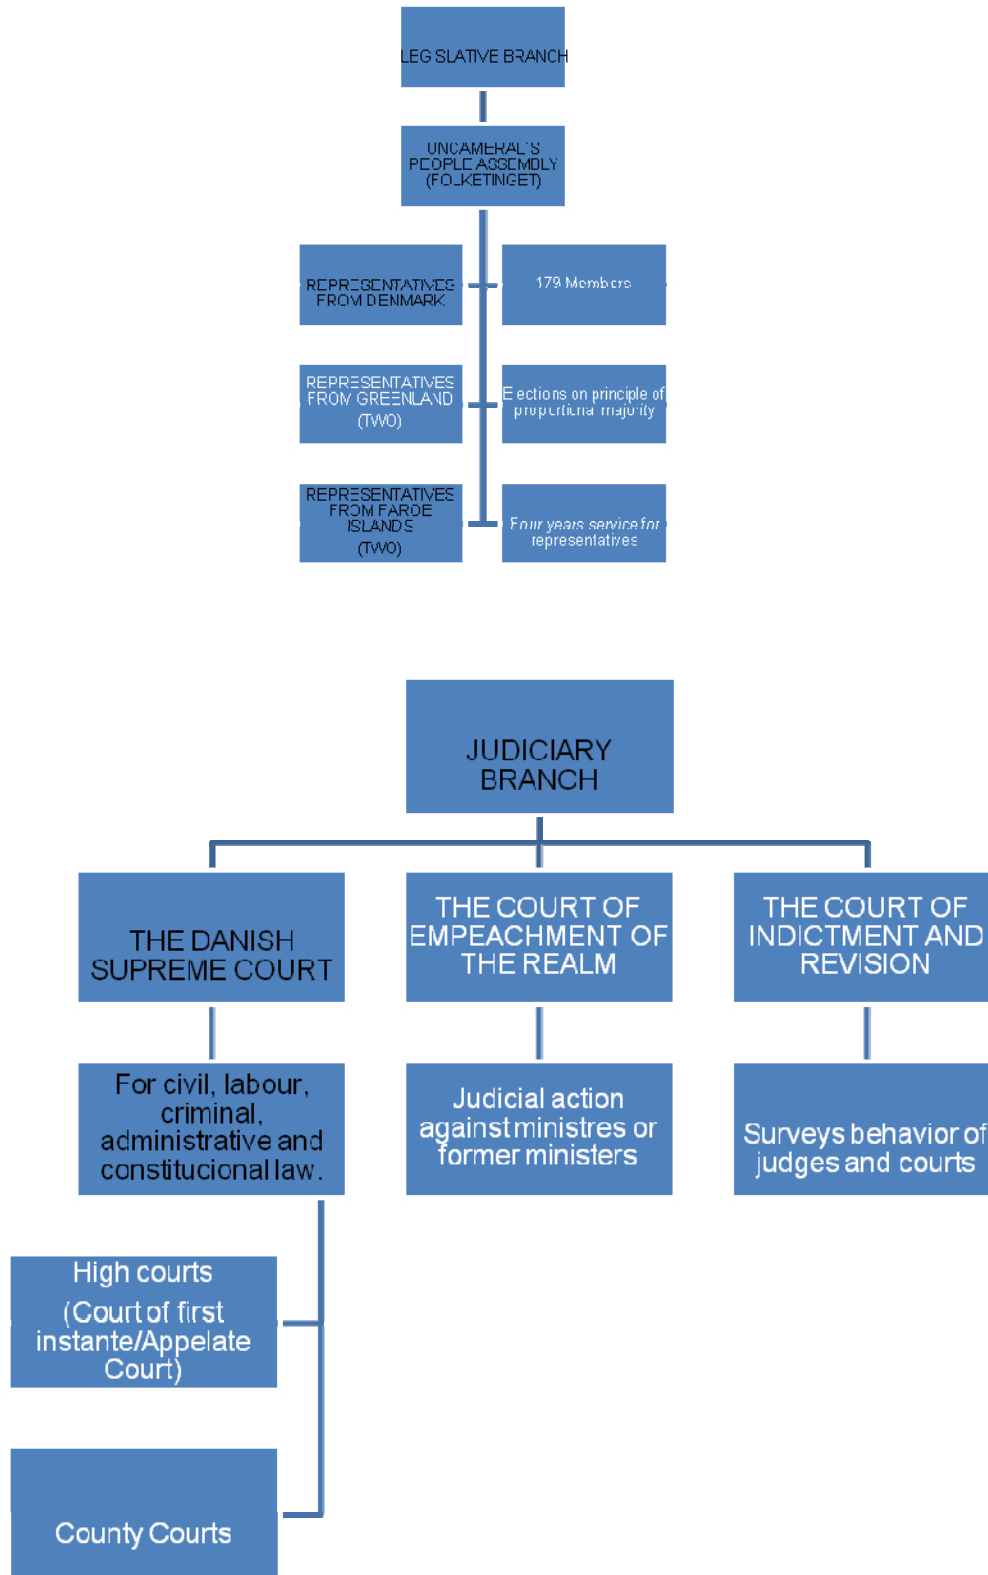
LEG SLATIVE BRANCH

UNICAMERAL'S PEOPLE ASSEMBLY (FOLKETINGET)

REPRESENTATIVES FROM DENMARK

179 Members

REPRESENTATIVES FROM GREENLAND (TWO)

Elections on principle of proportional majority

REPRESENTATIVES FROM FAROE ISLANDS (TWO)

Four years service for representatives

JUDICIARY BRANCH

THE DANISH SUPREME COURT

THE COURT OF EMPEACHMENT OF THE REALM

THE COURT OF INDICTMENT AND REVISION

For civil, labour, criminal, administrative and constitucional law.

Judicial action against ministers or former ministers

Surveys behavior of judges and courts

High courts (Court of first instante/Appelate Court)

County Courts